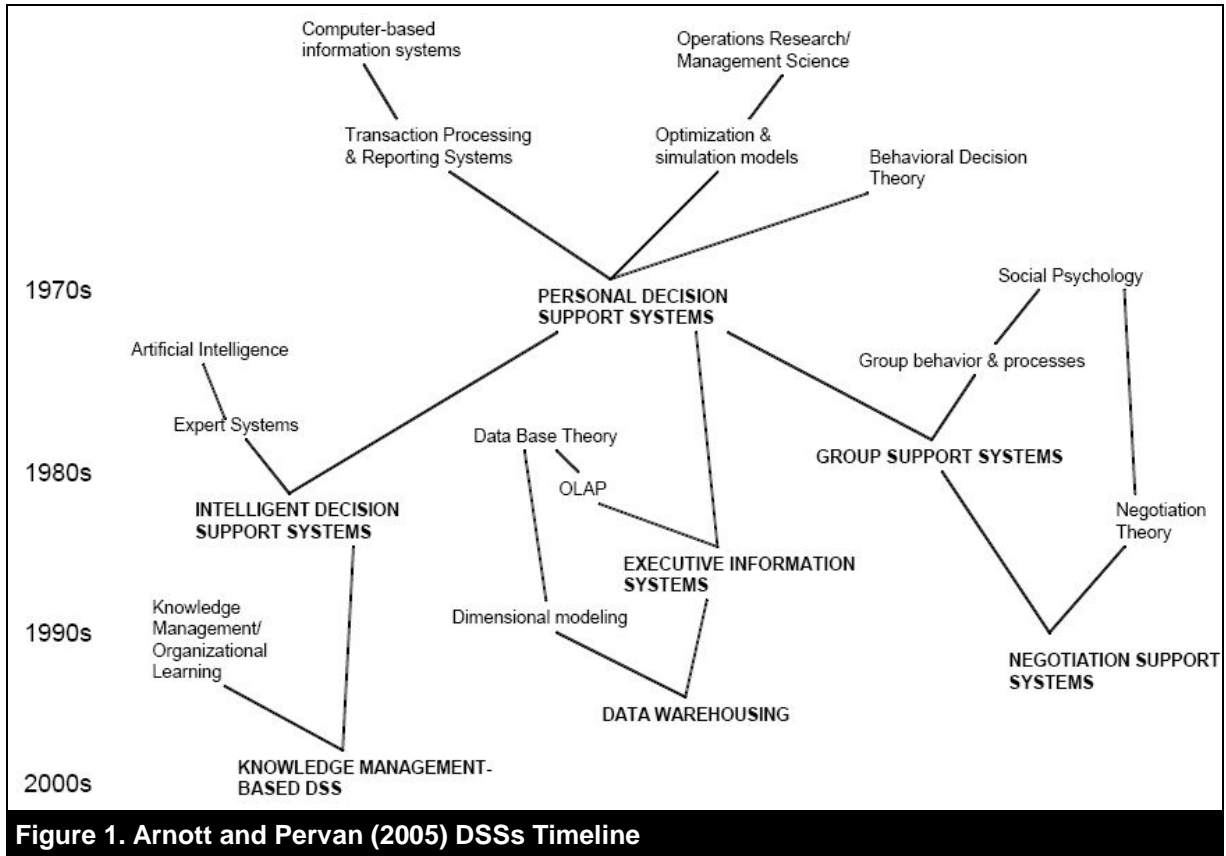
Computer-based information systems

Operations Research/ Management Science

Transaction Processing & Reporting Systems

Optimization & simulation models

Behavioral Decision Theory

1970s

PERSONAL DECISION SUPPORT SYSTEMS

Social Psychology

Artificial Intelligence

Group behavior & processes

Expert Systems

Data Base Theory

1980s

OLAP

GROUP SUPPORT SYSTEMS

INTELLIGENT DECISION SUPPORT SYSTEMS

Negotiation Theory

EXECUTIVE INFORMATION SYSTEMS

Knowledge Management/ Organizational Learning

1990s

Dimensional modeling

NEGOTIATION SUPPORT SYSTEMS

DATA WAREHOUSING

KNOWLEDGE MANAGEMENT-BASED DSS

2000s

Figure 1. Arnott and Pervan (2005) DSSs Timeline